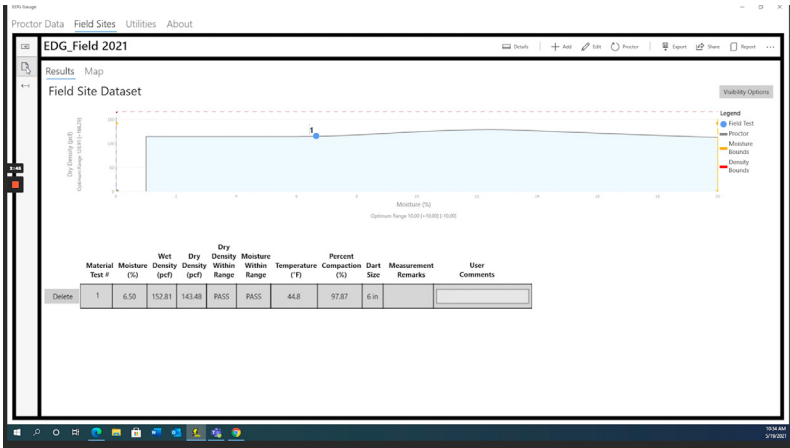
EDG Gauge

Proctor Data Field Sites Utilities About

EDG_Field 2021

Details | + Add Edit Proctor | Export Share Report ···

Results Map

Field Site Dataset

Visibility Options

Legend
Field Test
Proctor
Moisture Bounds
Density Bounds

Dry Density (pcf)
Optimum Range 120.87 (+100.39)

1

Moisture (%)
Optimum Range 10.00 (+10.00/-10.00)

| | Material Test # | Moisture (%) | Wet Density (pcf) | Dry Density (pcf) | Dry Density Within Range | Moisture Within Range | Temperature (°F) | Percent Compaction (%) | Dart Size | Measurement Remarks | User Comments |
|---|---|---|---|---|---|---|---|---|---|---|---|
| Delete | 1 | 6.50 | 152.81 | 143.48 | PASS | PASS | 44.8 | 97.87 | 6 in | | |

10:34 AM
3/19/2021